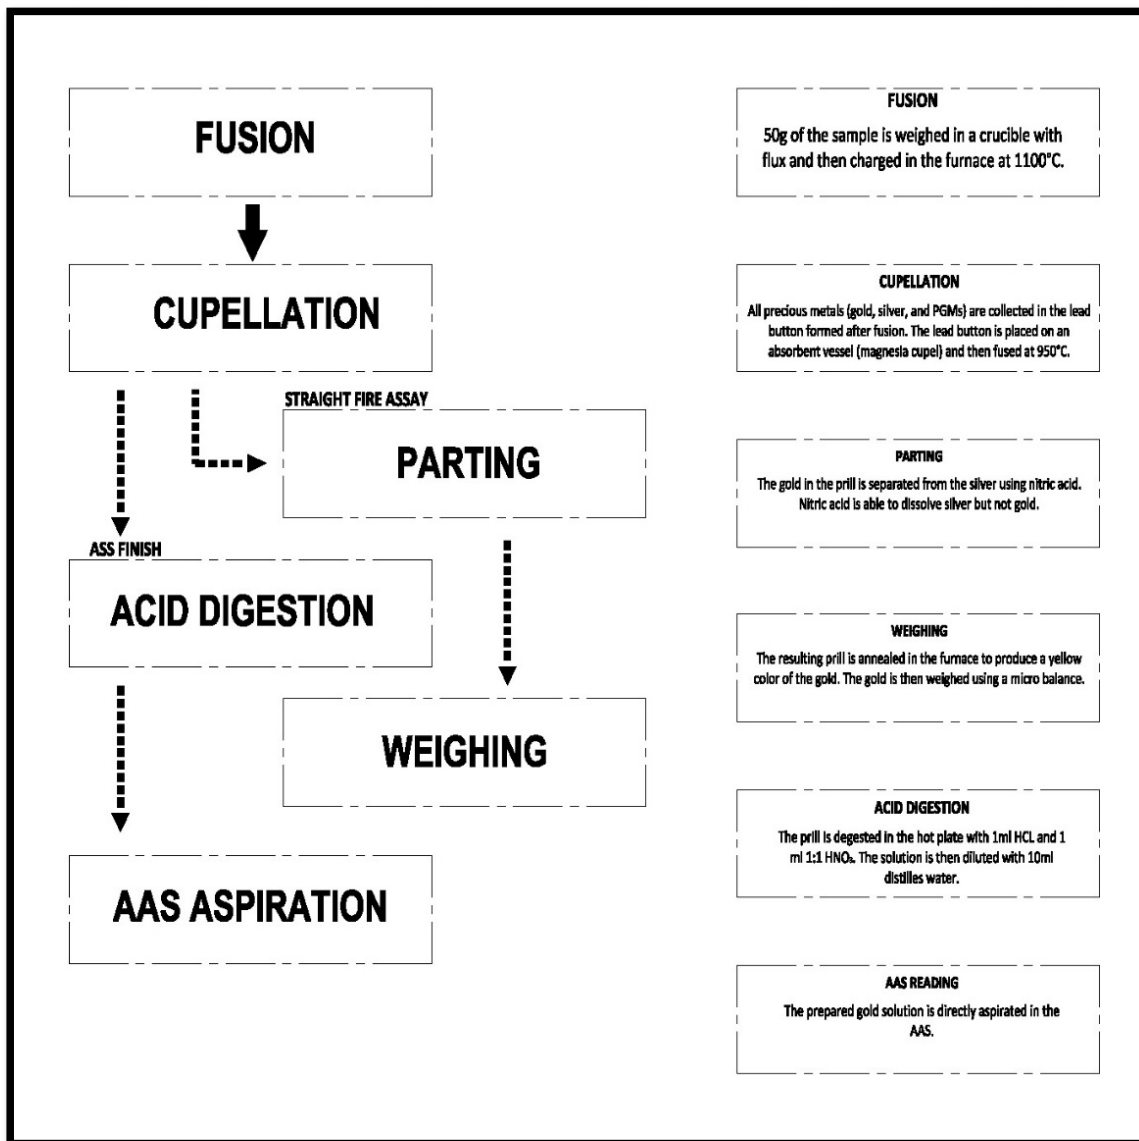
FUSION

CUPELLATION

STRAIGHT FIRE ASSAY

PARTING

ASS FINISH

ACID DIGESTION

WEIGHING

AAS ASPIRATION

FUSION

50g of the sample is weighed in a crucible with flux and then charged in the furnace at 1100°C.

CUPELLATION

All precious metals (gold, silver, and PGMs) are collected in the lead button formed after fusion. The lead button is placed on an absorbent vessel (magnesia cupel) and then fused at 950°C.

PARTING

The gold in the prill is separated from the silver using nitric acid. Nitric acid is able to dissolve silver but not gold.

WEIGHING

The resulting prill is annealed in the furnace to produce a yellow color of the gold. The gold is then weighed using a micro balance.

ACID DIGESTION

The prill is degested in the hot plate with 1ml HCL and 1 ml 1:1 $HNO_3$. The solution is then diluted with 10ml distilles water.

AAS READING

The prepared gold solution is directly aspirated in the AAS.